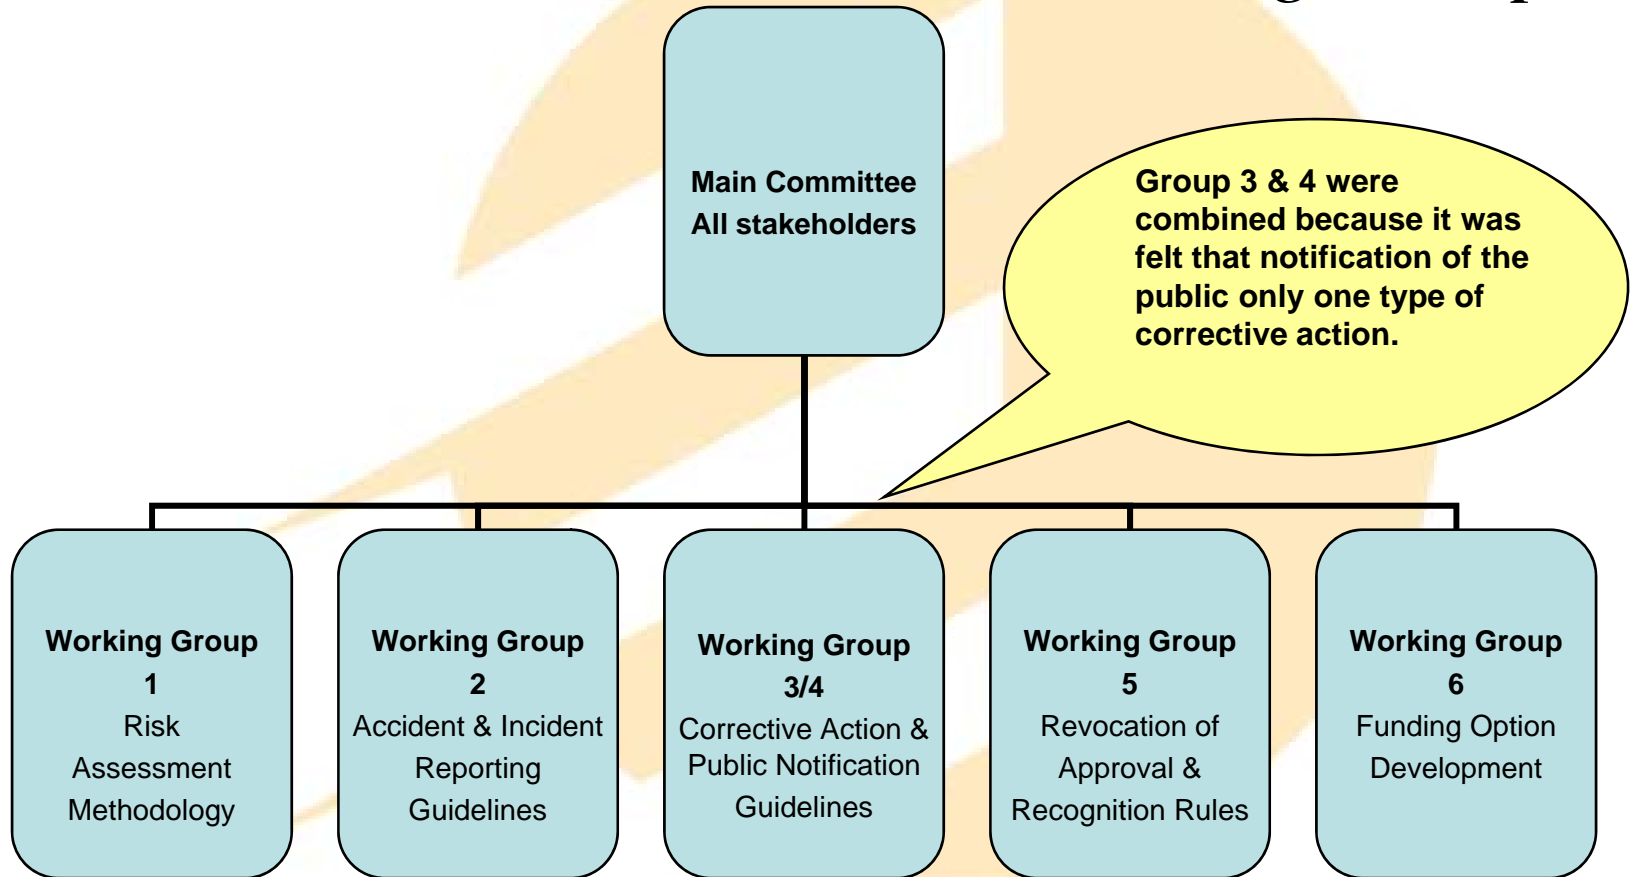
Main Committee
All stakeholders

Group 3 & 4 were combined because it was felt that notification of the public only one type of corrective action.

Working Group 1
Risk Assessment Methodology

Working Group 2
Accident & Incident Reporting Guidelines

Working Group 3/4
Corrective Action & Public Notification Guidelines

Working Group 5
Revocation of Approval & Recognition Rules

Working Group 6
Funding Option Development